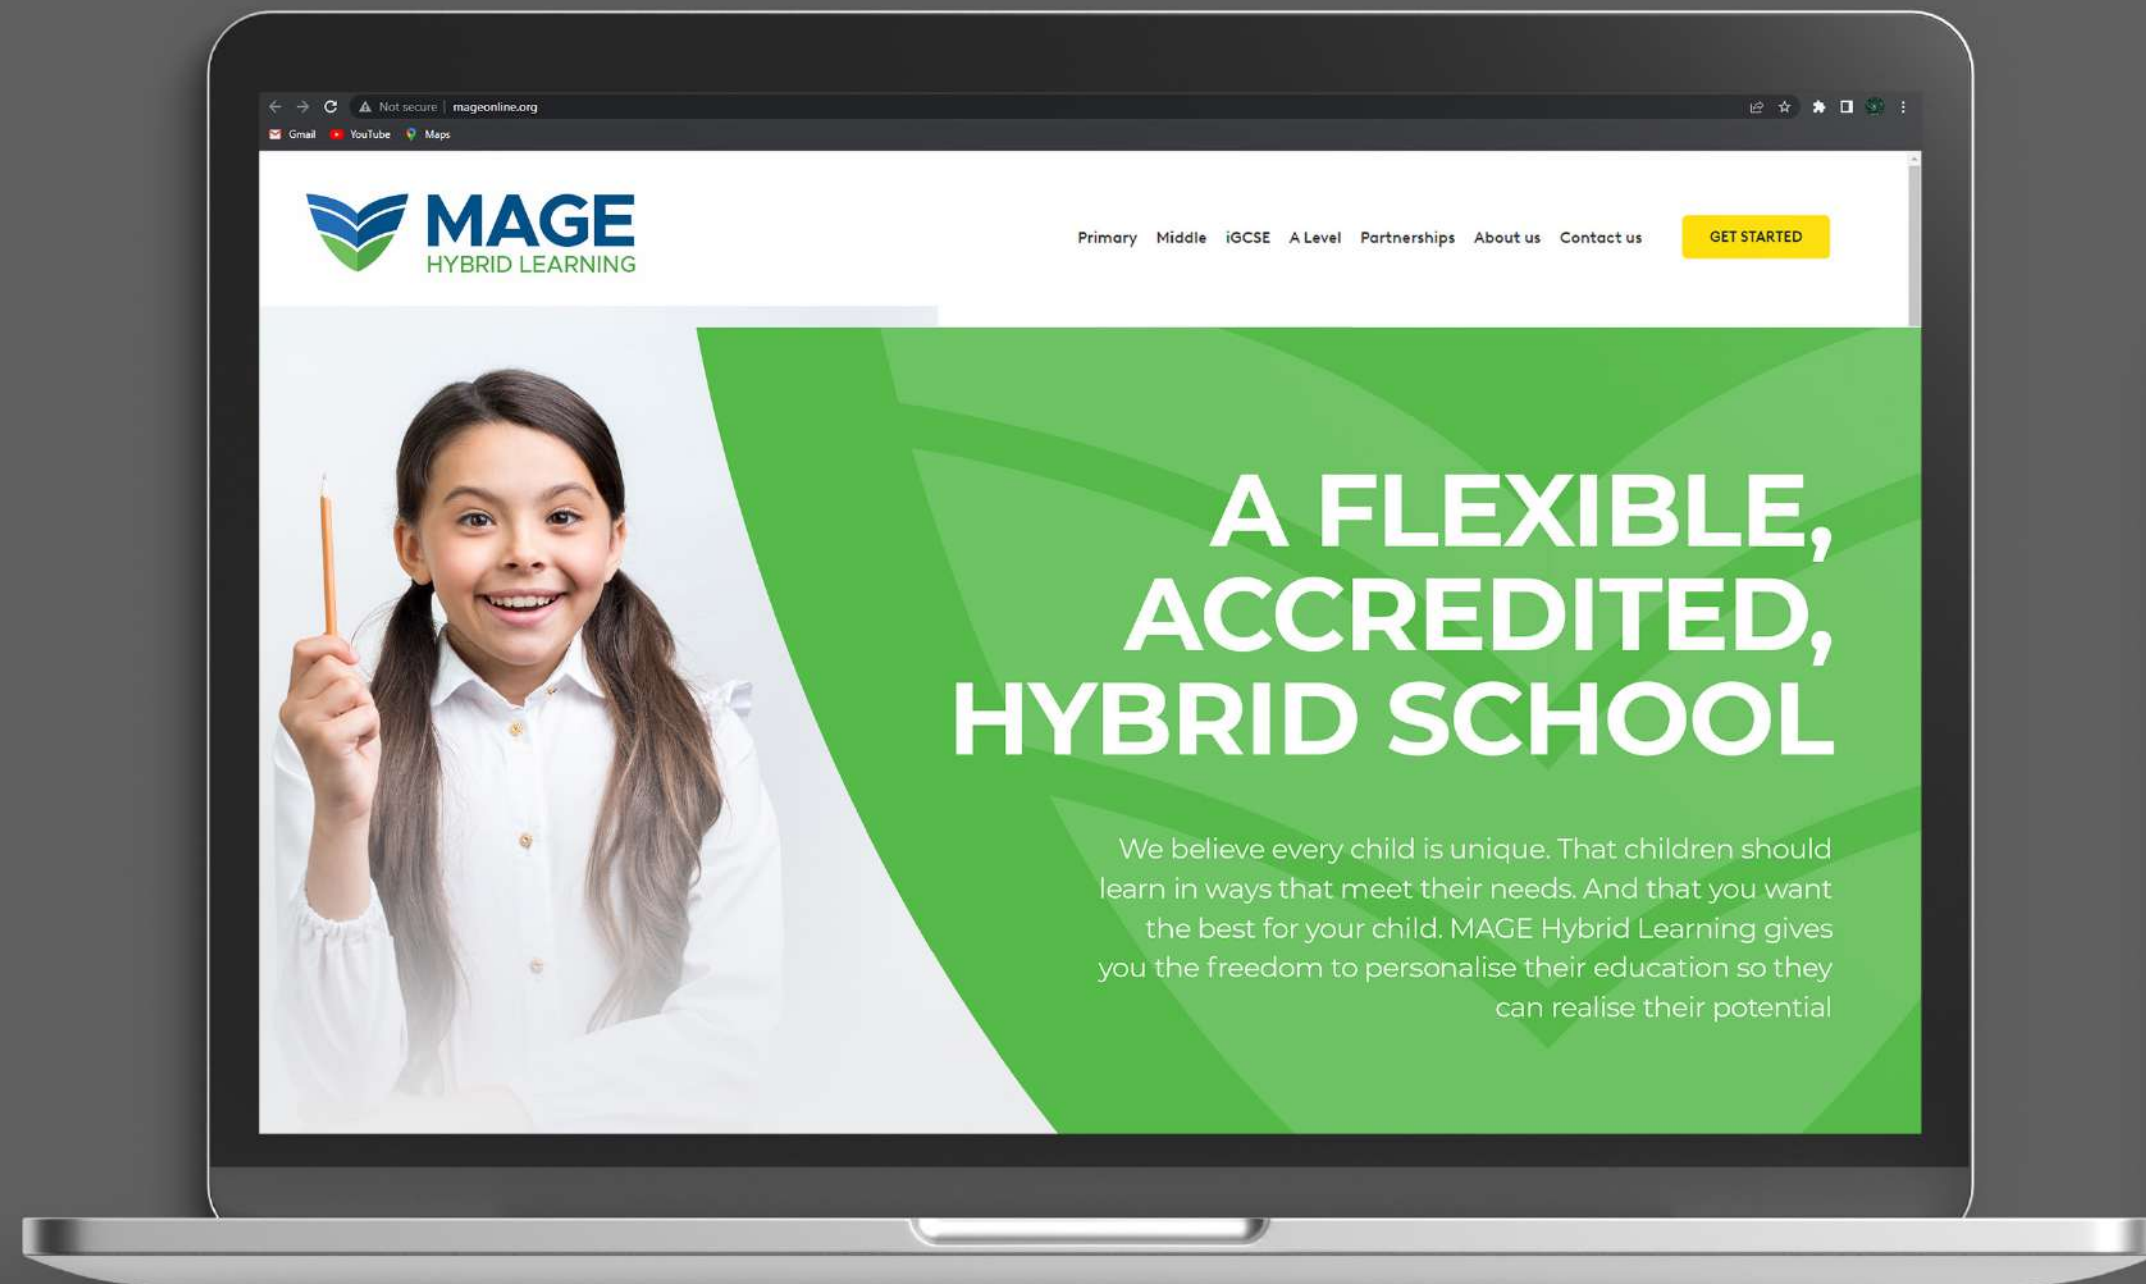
Not secure | mageonline.org

Gmail YouTube Maps

MAGE
HYBRID LEARNING

Primary Middle iGCSE A Level Partnerships About us Contact us GET STARTED

A FLEXIBLE, ACCREDITED, HYBRID SCHOOL

We believe every child is unique. That children should learn in ways that meet their needs. And that you want the best for your child. MAGE Hybrid Learning gives you the freedom to personalise their education so they can realise their potential